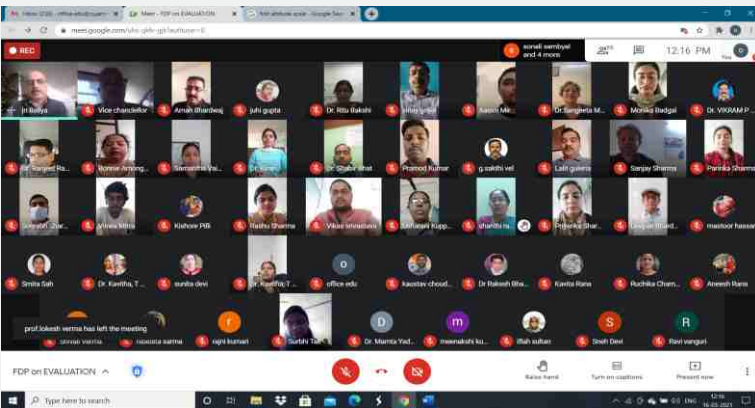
Inbox (226) - office.edu@cuam | Meet - FDP on EVALUATION | hdri attitude scale - Google Sea

meet.google.com/ubc-gkfv-gjk?authuser=0

REC

sonali sambyal and 4 more

12:16 PM

Jri Bajiya | Vice chancellor | Aman Bhardwaj | juhi gupta | Dr. Ritu Bakshi | binay griel | Aasim Me... | Dr Sangeeta M... | Monika Badgal | Dr. VIKRAM P...

Dr. Ranjeet Ra... | Bonnie Among... | Samantha Vai... | Dr. Kiran | Dr. Shabir bhat | Pramod Kumar | g.sakthi vel | Lalit gulera | Sanjay Sharma | Parinka Sharma

Saurabh Ghar... | Vinita Mittu | Kishore Pilli | Radhu Sharma | Vikas srivastava | Mohanan Kupp... | shanthi ra... | Priyanka Shar... | Deepak Bhard... | mastoor hassan

Smita Sah | Dr. Kavitha, T... | sunita devi | Dr. Kavitha, T... | office edu | kaustav choud... | Dr Rakesh Bha... | Kavita Rana | Ruchika Cham... | Aneesh Rana

prof.lokesh verma has left the meeting

Sohan Verma | nabosita sarma | nijni kumari | Surbhi Tal... | Dr. Mamta Yad... | meenakshi ku... | Ifrah sultan | Sneh Devi | Ravi vanguri

FDP on EVALUATION

Raise hand | Turn on captions | Present now

Type here to search

12:16
16-03-2021